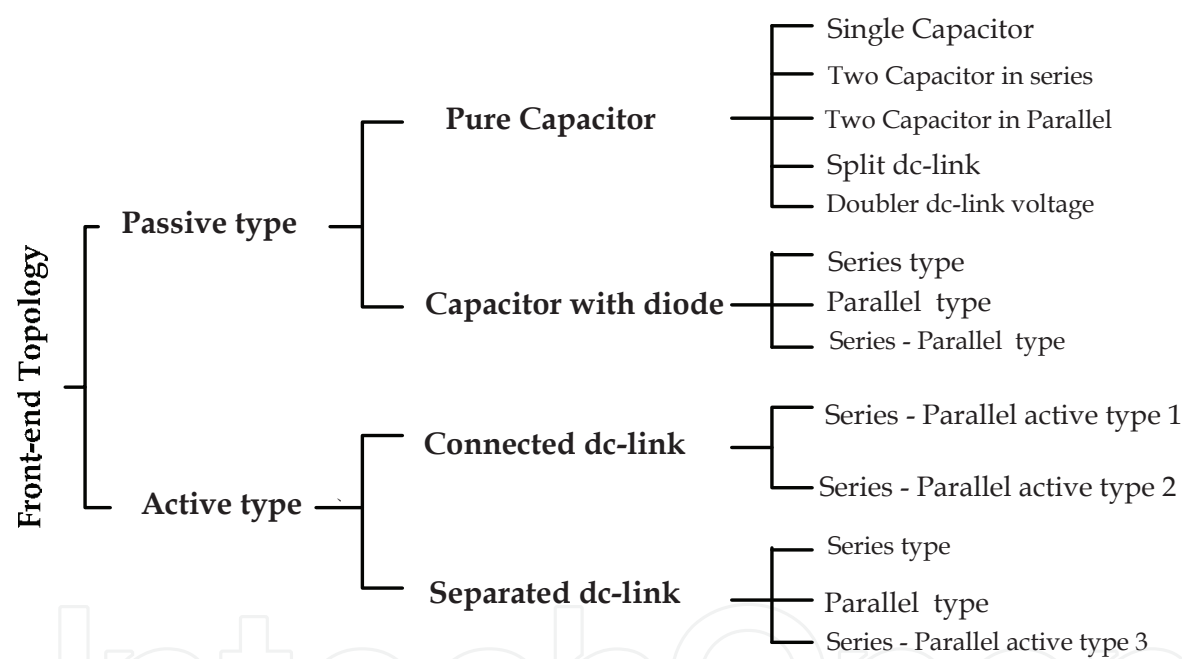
Front-end Topology

Passive type

Pure Capacitor

Single Capacitor
Two Capacitor in series
Two Capacitor in Parallel
Split dc-link
Doubler dc-link voltage

Capacitor with diode

Series type
Parallel type
Series - Parallel type

Active type

Connected dc-link

Series - Parallel active type 1
Series - Parallel active type 2

Separated dc-link

Series type
Parallel type
Series - Parallel active type 3